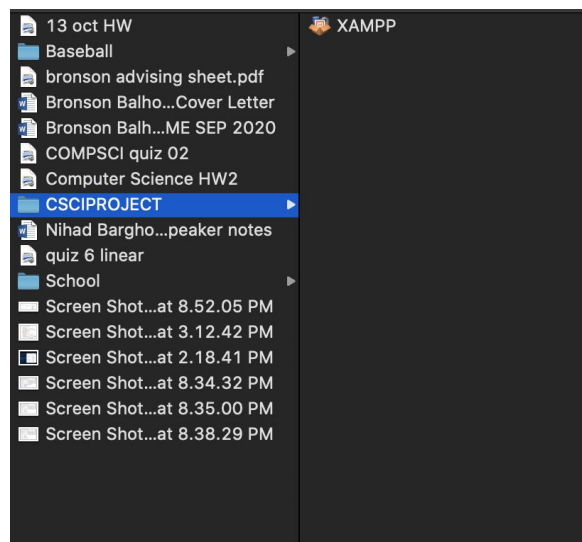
13 oct HW
Baseball
bronson advising sheet.pdf
Bronson Balho...Cover Letter
Bronson Balh...ME SEP 2020
COMPSCI quiz 02
Computer Science HW2
CSCIPROJECT
Nihad Bargho...peaker notes
quiz 6 linear
School
Screen Shot...at 8.52.05 PM
Screen Shot...at 3.12.42 PM
Screen Shot...at 2.18.41 PM
Screen Shot...at 8.34.32 PM
Screen Shot...at 8.35.00 PM
Screen Shot...at 8.38.29 PM

XAMPP